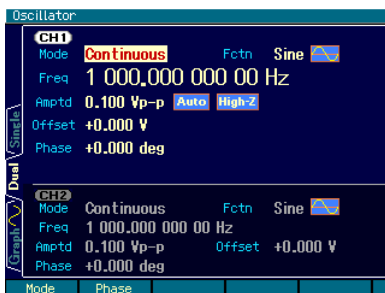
Oscillator

CH1
Mode Continuous Fctn Sine
Freq 1 000.000 000 00 Hz
Amptd 0.100 Vp-p Auto High-Z
Offset +0.000 V
Phase +0.000 deg

Single
Dual
Graph

CH2
Mode Continuous Fctn Sine
Freq 1 000.000 000 00 Hz
Amptd 0.100 Vp-p Offset +0.000 V
Phase +0.000 deg

Mode Phase